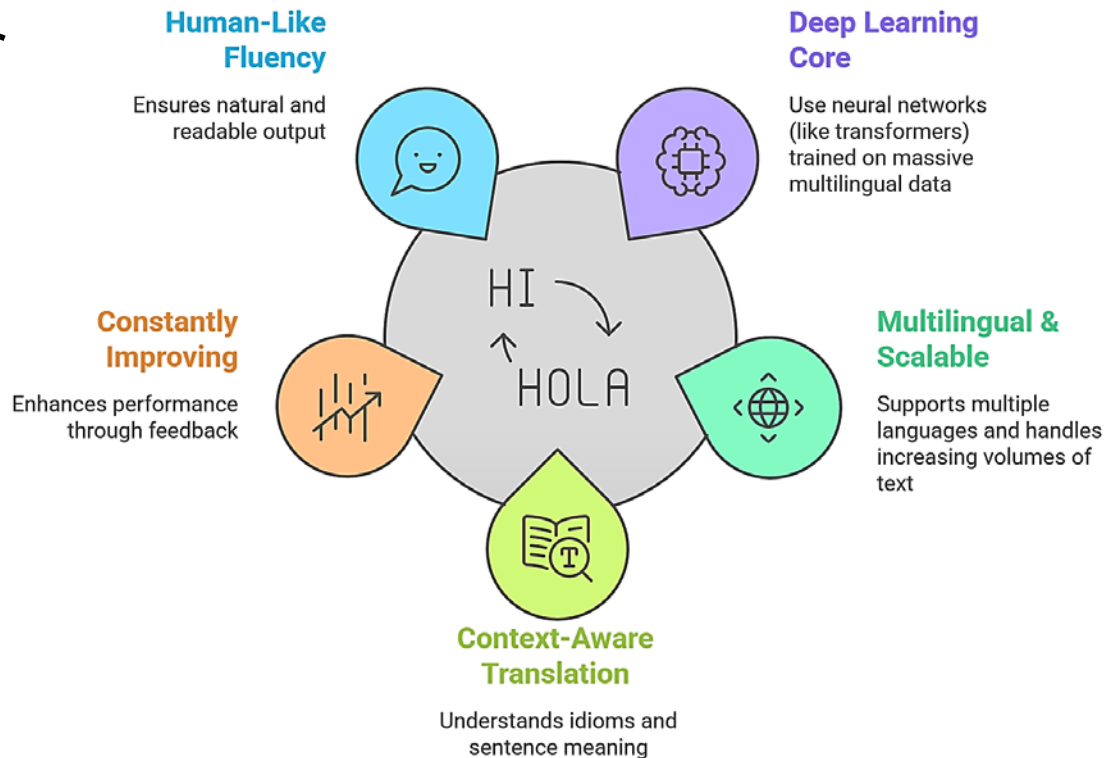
Human-Like Fluency

Ensures natural and readable output

Deep Learning Core

Use neural networks (like transformers) trained on massive multilingual data

HI

HOLA

Constantly Improving

Enhances performance through feedback

Multilingual & Scalable

Supports multiple languages and handles increasing volumes of text

T

Context-Aware Translation

Understands idioms and sentence meaning